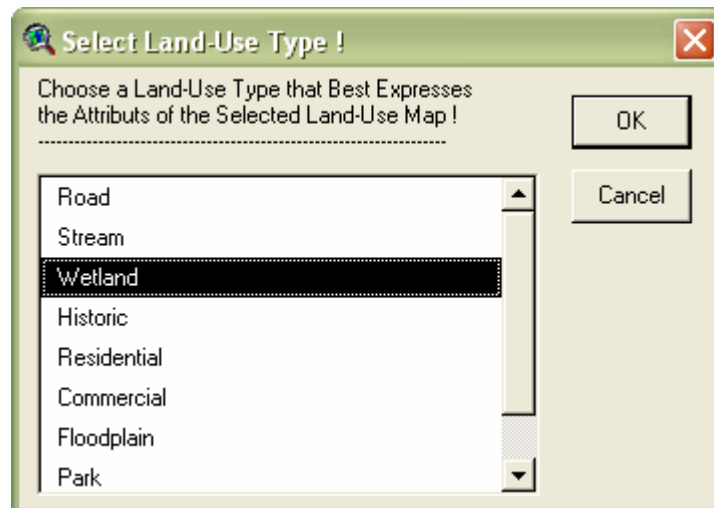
Select Land-Use Type !

Choose a Land-Use Type that Best Expresses the Attributs of the Selected Land-Use Map !
------------------------------------------------------------

OK

Cancel

Road
Stream
Wetland
Historic
Residential
Commercial
Floodplain
Park